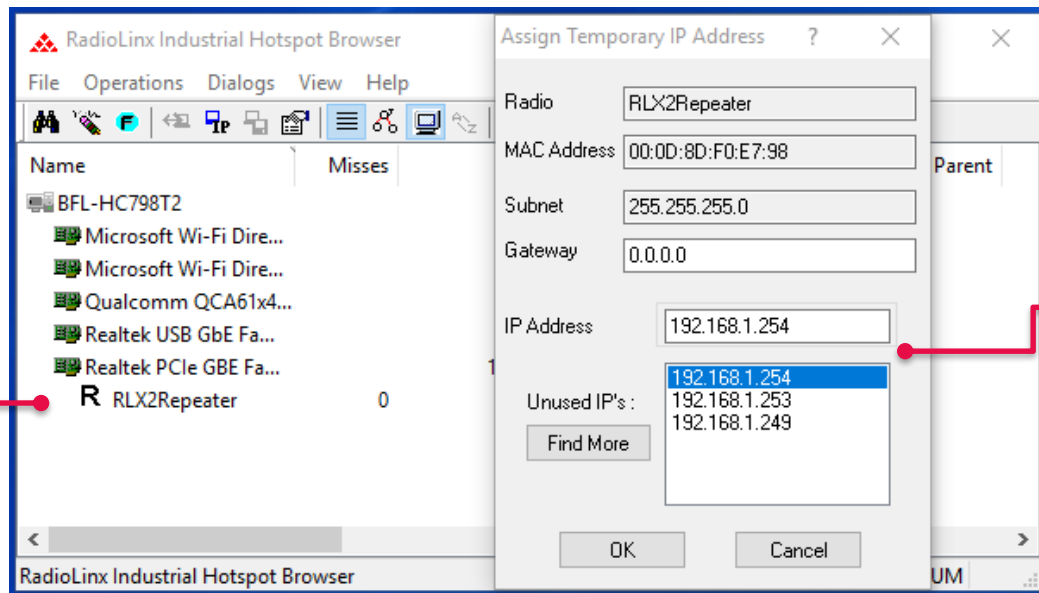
RadioLinx Industrial Hotspot Browser

File Operations Dialogs View Help

| Name | Misses | Parent |
|---|---|---|
| BFL-HC798T2 | | |
| Microsoft Wi-Fi Dire... | | |
| Microsoft Wi-Fi Dire... | | |
| Qualcomm QCA61x4... | | |
| Realtek USB GbE Fa... | | |
| Realtek PCIe GBE Fa... | 1 | |
| R RLX2Repeater | 0 | |

RadioLinx Industrial Hotspot Browser

UM

Assign Temporary IP Address ? ✕

Radio RLX2Repeater

MAC Address 00:0D:8D:F0:E7:98

Subnet 255.255.255.0

Gateway 0.0.0.0

IP Address 192.168.1.254

Unused IP's :
192.168.1.254
192.168.1.253
192.168.1.249

Find More

OK Cancel